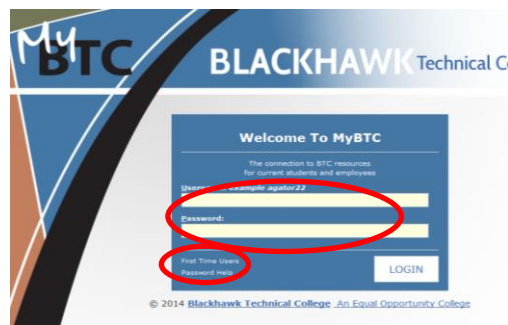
MyBTC

BLACKHAWK Technical C

Welcome To MyBTC

The connection to BTC resources for current students and employees

User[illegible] example agator22

Password:

First Time Users

Password Help

LOGIN

© 2014 Blackhawk Technical College An Equal Opportunity College